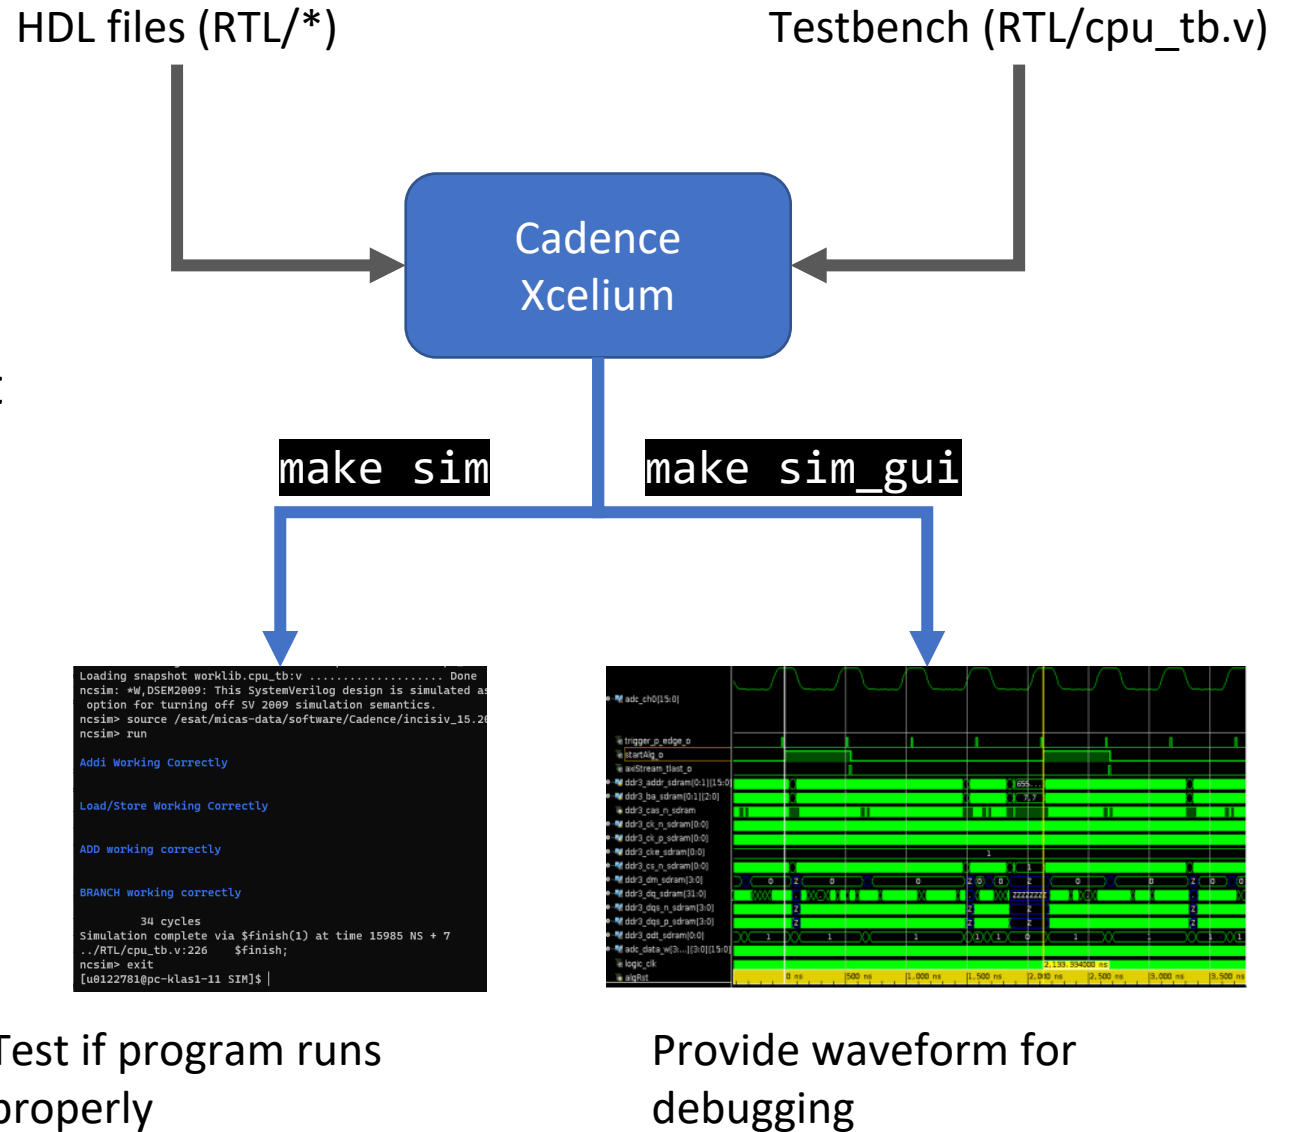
HDL files (RTL/*)

Testbench (RTL/cpu_tb.v)

Cadence Xcelium

make sim

make sim_gui

Loading snapshot worklib.cpu_tb:v .................... Done
ncsim: *W,DSEM2009: This SystemVerilog design is simulated a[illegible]
option for turning off SV 2009 simulation semantics.
ncsim> source /esat/micas-data/software/Cadence/incisiv_15.2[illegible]
ncsim> run

Addi Working Correctly

Load/Store Working Correctly

ADD working correctly

BRANCH working correctly

34 cycles
Simulation complete via $finish(1) at time 15985 NS + 7
../RTL/cpu_tb.v:226 $finish;
ncsim> exit
[u0122781@pc-klas1-11 SIM]$ |

adc_ch0[15:0]
trigger_p_edge_o
startAlg_o
axiStream_tlast_o
ddr3_addr_sdram[0:1][15:0]
ddr3_ba_sdram[0:1][2:0]
ddr3_cas_n_sdram
ddr3_ck_n_sdram[0:0]
ddr3_ck_p_sdram[0:0]
ddr3_cke_sdram[0:0]
ddr3_cs_n_sdram[0:0]
ddr3_dm_sdram[3:0]
ddr3_dq_sdram[31:0]
ddr3_dqs_n_sdram[3:0]
ddr3_dqs_p_sdram[3:0]
ddr3_odt_sdram[0:0]
adc_data_w[3:...][3:0][15:0]
logic_clk
algRst

0 ns 500 ns 1,000 ns 1,500 ns 2,000 ns 2,500 ns 3,000 ns 3,500 ns
2,133.334000 ns

Test if program runs properly

Provide waveform for debugging